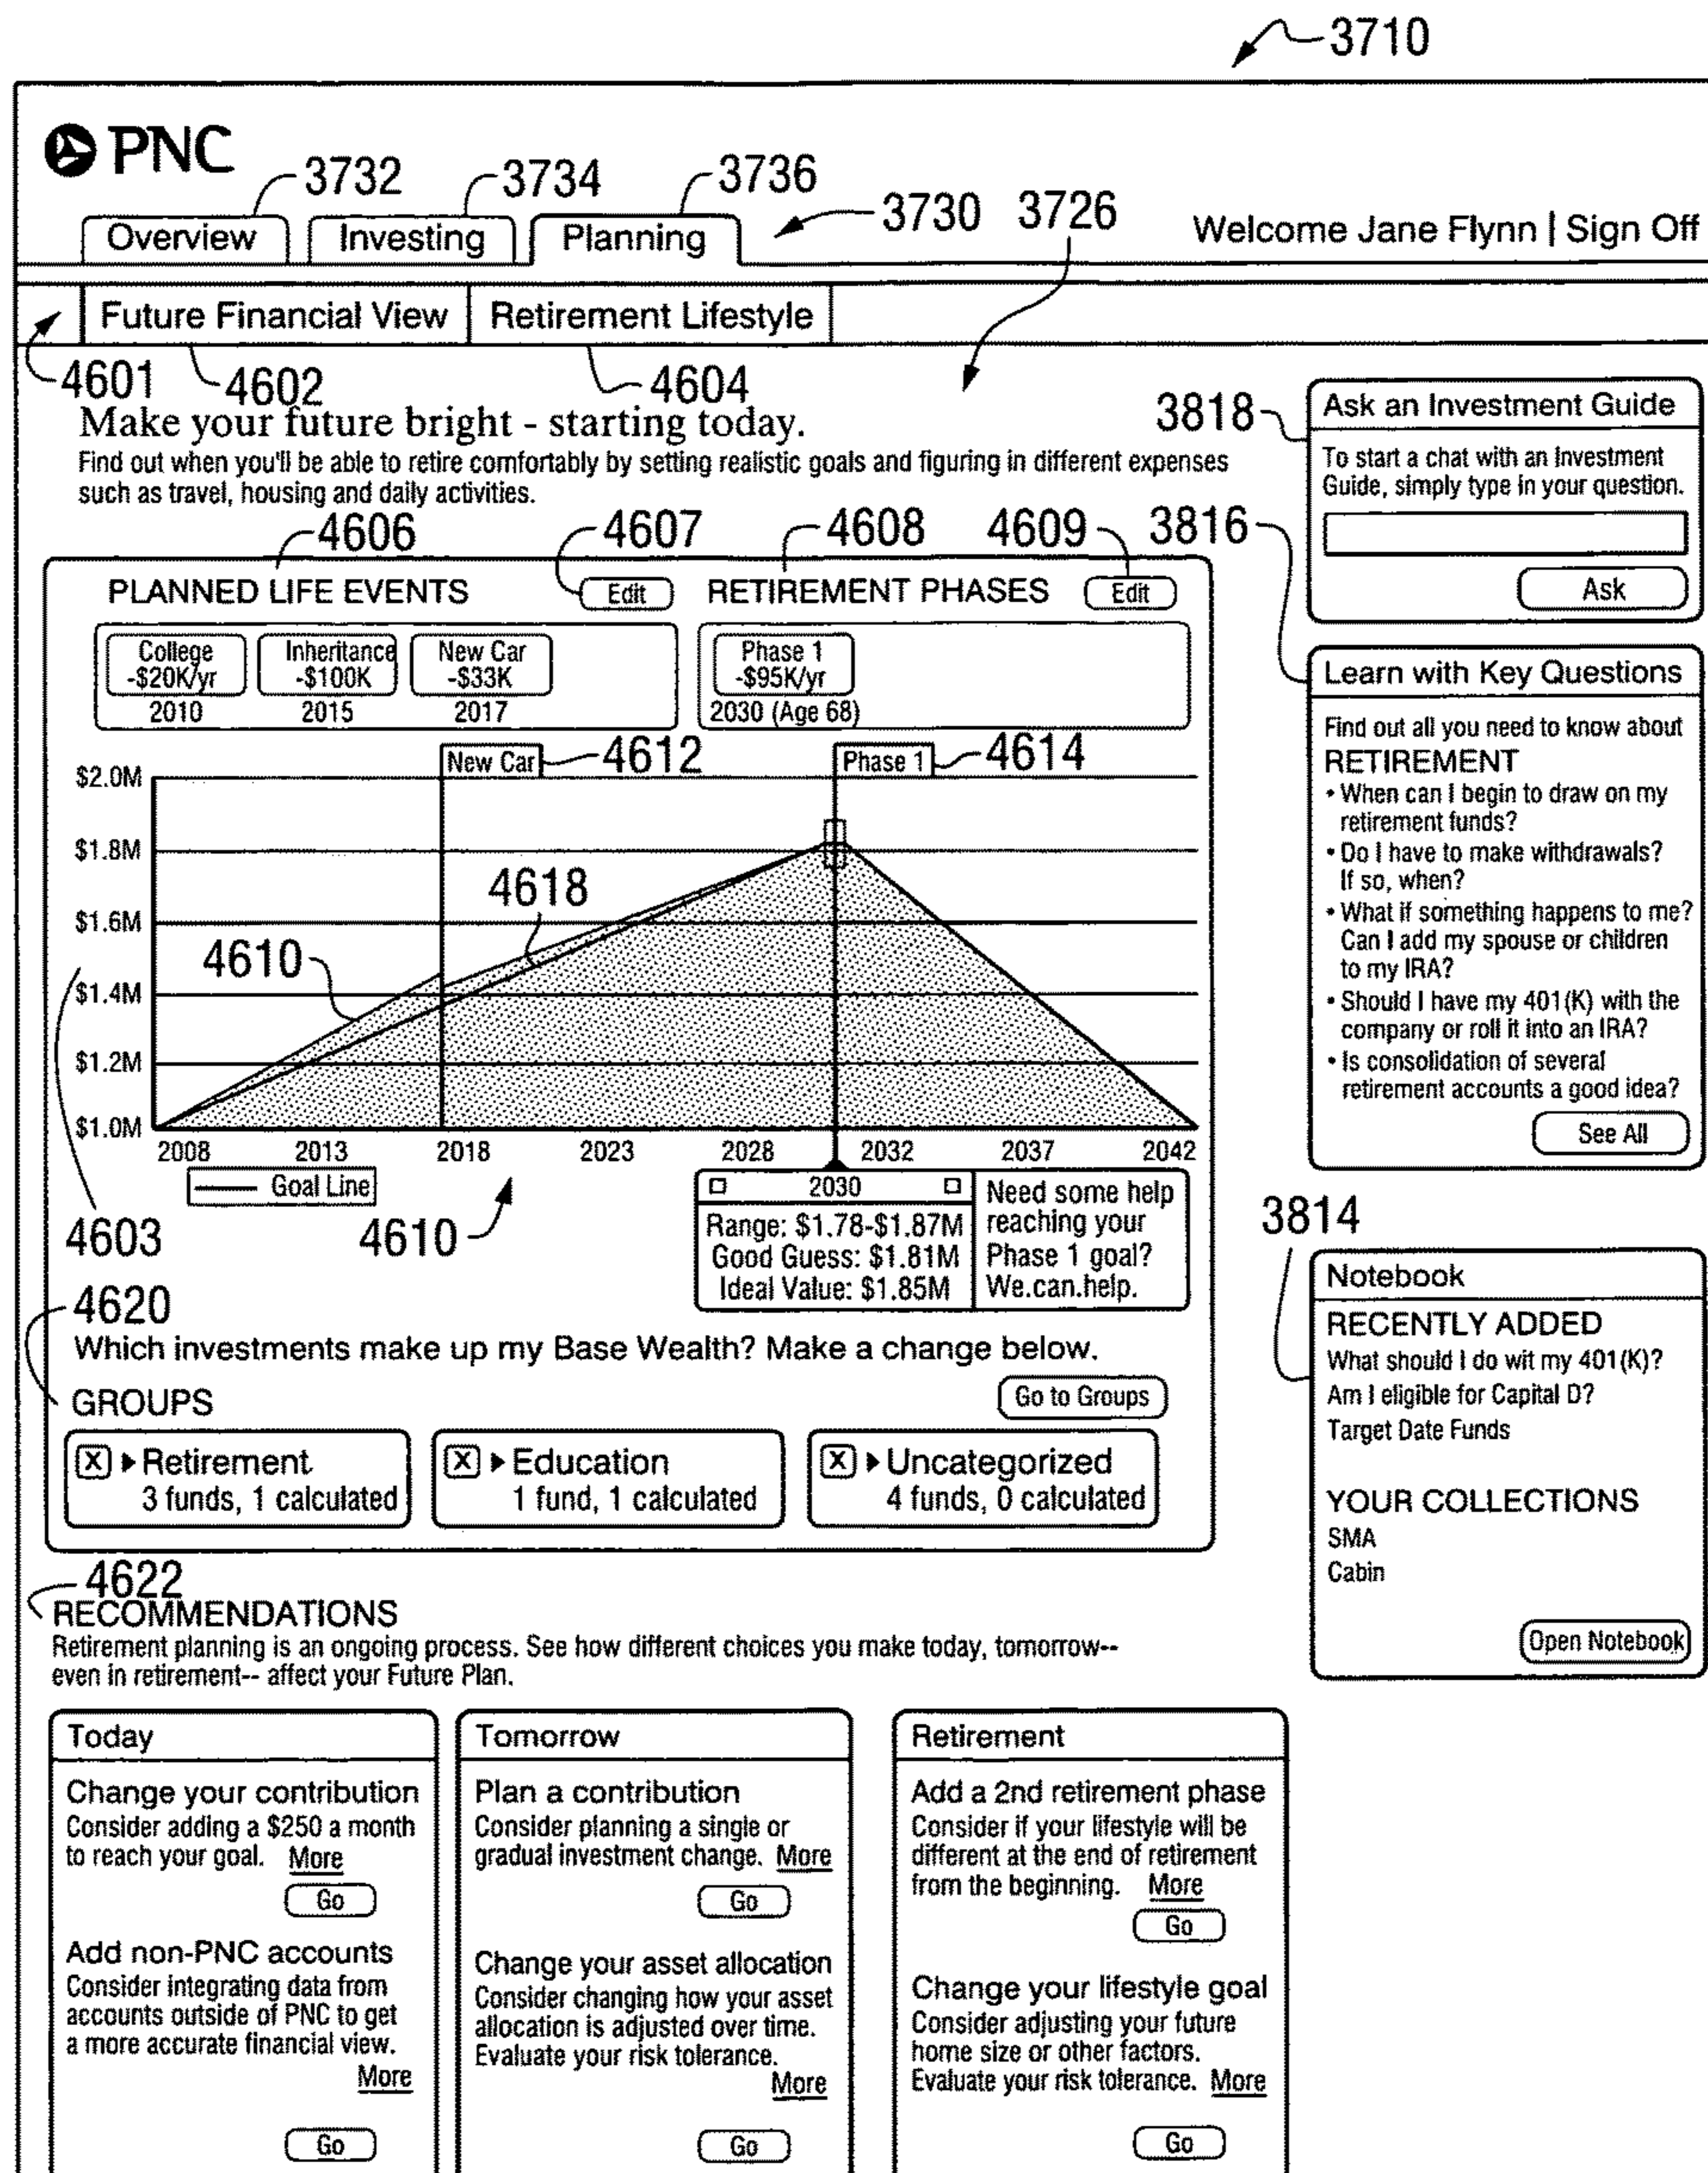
3710

PNC

3732 3734 3736

Overview | Investing | Planning

3730 3726

Welcome Jane Flynn | Sign Off

Future Financial View | Retirement Lifestyle

4601 4602 4604

Make your future bright - starting today.

Find out when you'll be able to retire comfortably by setting realistic goals and figuring in different expenses such as travel, housing and daily activities.

4606 4607 4608 4609 3816

PLANNED LIFE EVENTS Edit

College -\$20K/yr 2010

Inheritance -\$100K 2015

New Car -\$33K 2017

RETIREMENT PHASES Edit

Phase 1 -\$95K/yr 2030 (Age 68)

New Car 4612

Phase 1 4614

\$2.0M
\$1.8M
\$1.6M
\$1.4M
\$1.2M
\$1.0M

4618

4610

2008 2013 2018 2023 2028 2032 2037 2042

Goal Line

4603 4610

2030
Range: \$1.78-\$1.87M
Good Guess: \$1.81M
Ideal Value: \$1.85M

Need some help reaching your Phase 1 goal? We.can.help.

4620

Which investments make up my Base Wealth? Make a change below.

GROUPS

Go to Groups

[X] ▸ Retirement 3 funds, 1 calculated

[X] ▸ Education 1 fund, 1 calculated

[X] ▸ Uncategorized 4 funds, 0 calculated

4622

RECOMMENDATIONS

Retirement planning is an ongoing process. See how different choices you make today, tomorrow-- even in retirement-- affect your Future Plan.

Today

Change your contribution
Consider adding a \$250 a month to reach your goal. More
Go

Add non-PNC accounts
Consider integrating data from accounts outside of PNC to get a more accurate financial view. More
Go

Tomorrow

Plan a contribution
Consider planning a single or gradual investment change. More
Go

Change your asset allocation
Consider changing how your asset allocation is adjusted over time. Evaluate your risk tolerance. More
Go

Retirement

Add a 2nd retirement phase
Consider if your lifestyle will be different at the end of retirement from the beginning. More
Go

Change your lifestyle goal
Consider adjusting your future home size or other factors. Evaluate your risk tolerance. More
Go

3818

Ask an Investment Guide

To start a chat with an Investment Guide, simply type in your question.

Ask

Learn with Key Questions

Find out all you need to know about
RETIREMENT
• When can I begin to draw on my retirement funds?
• Do I have to make withdrawals? If so, when?
• What if something happens to me? Can I add my spouse or children to my IRA?
• Should I have my 401(K) with the company or roll it into an IRA?
• Is consolidation of several retirement accounts a good idea?

See All

3814

Notebook

RECENTLY ADDED
What should I do wit my 401(K)?
Am I eligible for Capital D?
Target Date Funds

YOUR COLLECTIONS
SMA
Cabin

Open Notebook